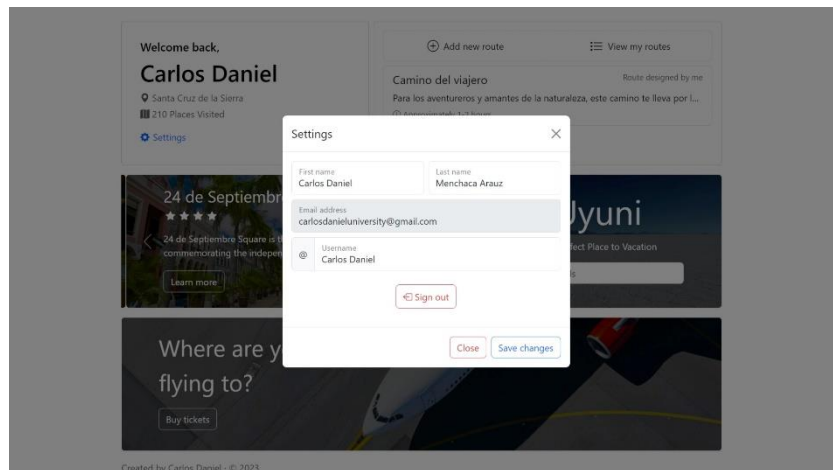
Welcome back,

Carlos Daniel

Santa Cruz de la Sierra

210 Places Visited

Settings

Add new route

View my routes

Camino del viajero

Route designed by me

Para los aventureros y amantes de la naturaleza, este camino te lleva por l...

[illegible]

24 de Septiembr

★★★★

24 de Septiembre Square is t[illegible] commemorating the indepen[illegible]

Learn more

Uyuni

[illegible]fect Place to Vacation

Where are y

flying to?

Buy tickets

Settings

First name
Carlos Daniel

Last name
Menchaca Arauz

Email address
carlosdanieluniversity@gmail.com

@

Username
Carlos Daniel

Sign out

Close

Save changes

Created by Carlos Daniel - © 2023